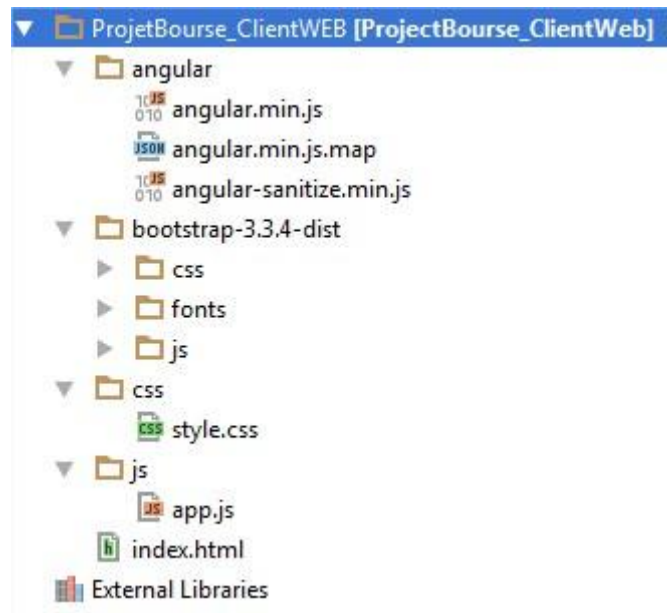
ProjetBourse_ClientWEB [ProjectBourse_ClientWeb]
angular
angular.min.js
angular.min.js.map
angular-sanitize.min.js
bootstrap-3.3.4-dist
css
fonts
js
css
style.css
js
app.js
index.html
External Libraries